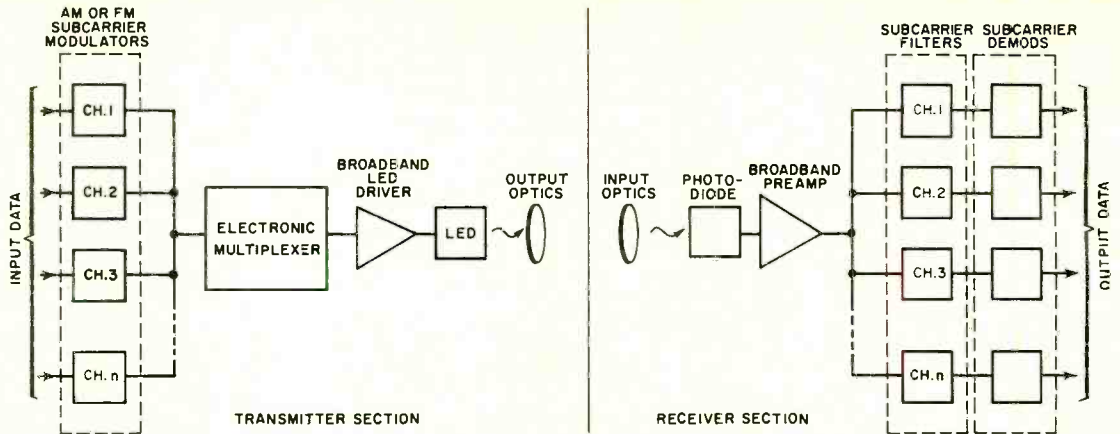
AM OR FM SUBCARRIER MODULATORS

INPUT DATA

CH. 1

CH. 2

CH. 3

CH. n

ELECTRONIC MULTIPLEXER

BROADBAND LED DRIVER

LED

OUTPUT OPTICS

TRANSMITTER SECTION

INPUT OPTICS

PHOTO-DIODE

BROADBAND PREAMP

SUBCARRIER FILTERS

SUBCARRIER DEMODS

CH. 1

CH. 2

CH. 3

CH. n

OUTPUT DATA

RECEIVER SECTION